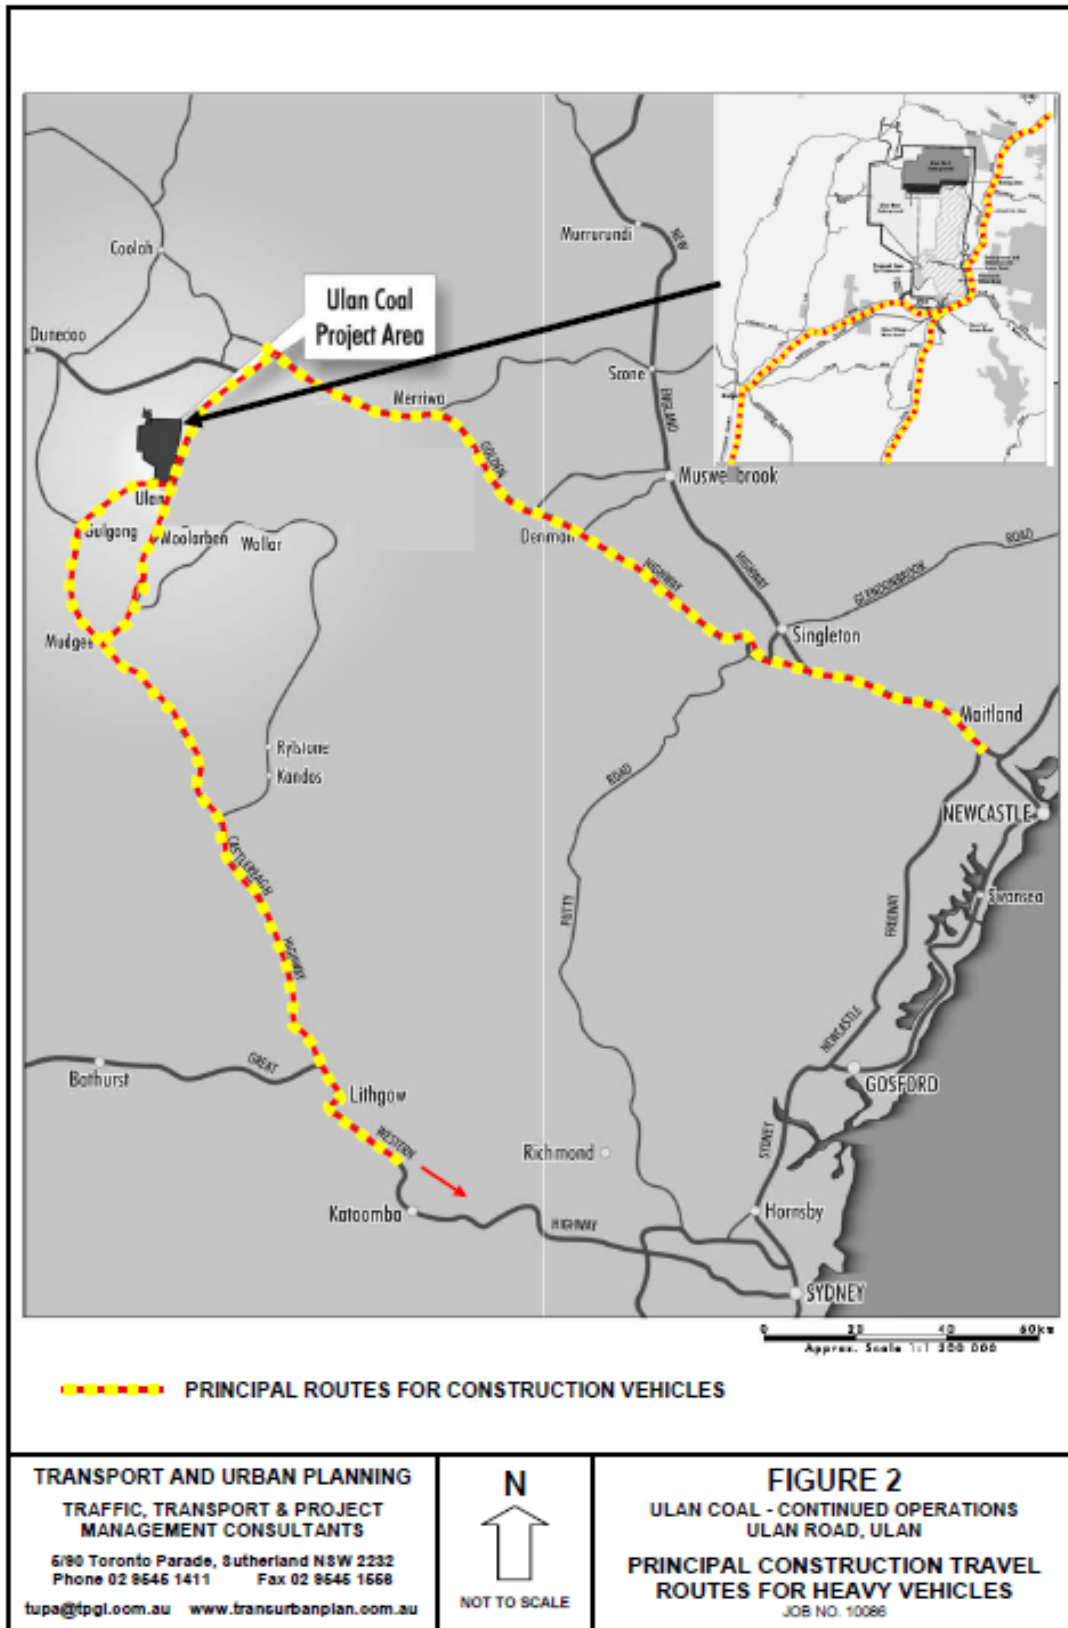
Ulan Coal Project Area

Coolah
Dunedoo
Murrurundi
NEW
Scone
ENGLAND
Merriwa
GOLDEN
Ulan
Gulgong
Woolarben
Wollar
Denman
Muswellbrook
HIGHWAY
HIGHWAY
GLENDONBROOK
ROAD
Singleton
Mudgee
Maitland
Rylstone
Kandos
ROAD
NEWCASTLE
Swansea
CASTLEREAGH
HIGHWAY
PUTTY
FREEWAY
NEWCASTLE
GREAT
Bathurst
GOSFORD
Lithgow
WESTERN
Richmond
SYDNEY
Katoomba
HIGHWAY
Hornsby
SYDNEY

0 20 40 60km
Approx. Scale 1:1 300 000

PRINCIPAL ROUTES FOR CONSTRUCTION VEHICLES

TRANSPORT AND URBAN PLANNING
TRAFFIC, TRANSPORT & PROJECT MANAGEMENT CONSULTANTS
5/90 Toronto Parade, Sutherland NSW 2232
Phone 02 9545 1411 Fax 02 9545 1556
tupa@tpgi.com.au www.transurbanplan.com.au

N
NOT TO SCALE

FIGURE 2
ULAN COAL - CONTINUED OPERATIONS
ULAN ROAD, ULAN
PRINCIPAL CONSTRUCTION TRAVEL ROUTES FOR HEAVY VEHICLES
JOB NO. 10086